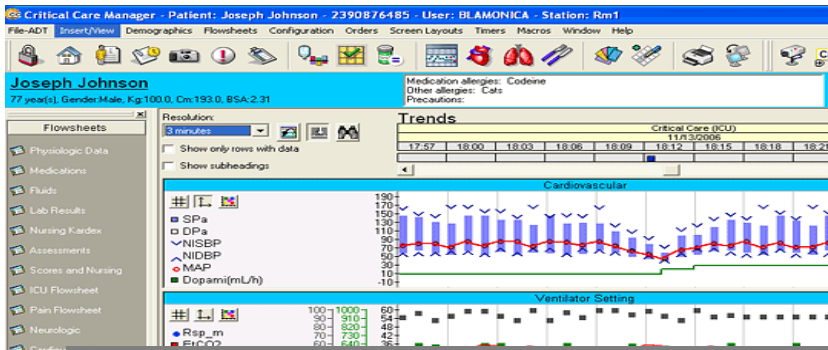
Critical Care Manager - Patient: Joseph Johnson - 2390876485 - User: BLAMONICA - Station: Rm1

File-ADT Insert/View Demographics Flowsheets Configuration Orders Screen Layouts Timers Macros Window Help

Joseph Johnson
77 year(s), Gender:Male, Kg:100.0, Cm:193.0, BSA:2.31

Medication allergies: Codeine
Other allergies: Cats
Precautions:

Flowsheets

Physiologic Data
Medications
Fluids
Lab Results
Nursing Kardex
Assessments
Scores and Nursing
ICU Flowsheet
Pain Flowsheet
Neurologic

Resolution:
3 minutes
Show only rows with data
Show subheadings

Trends

Critical Care (ICU)
11/13/2006

| 17:57 | 18:00 | 18:03 | 18:06 | 18:09 | 18:12 | 18:15 | 18:18 | 18:2 |
|---|---|---|---|---|---|---|---|---|

Cardiovascular

SPa
DPa
NISBP
NIDBP
MAP
Dopami(mL/h)

190 170 150 130 110 90 70 50 30 10 -10

Ventilator Setting

Rsp_m
EtCO2

100 90 80 70 60
1000 910 820 730 640
60 54 48 42 36